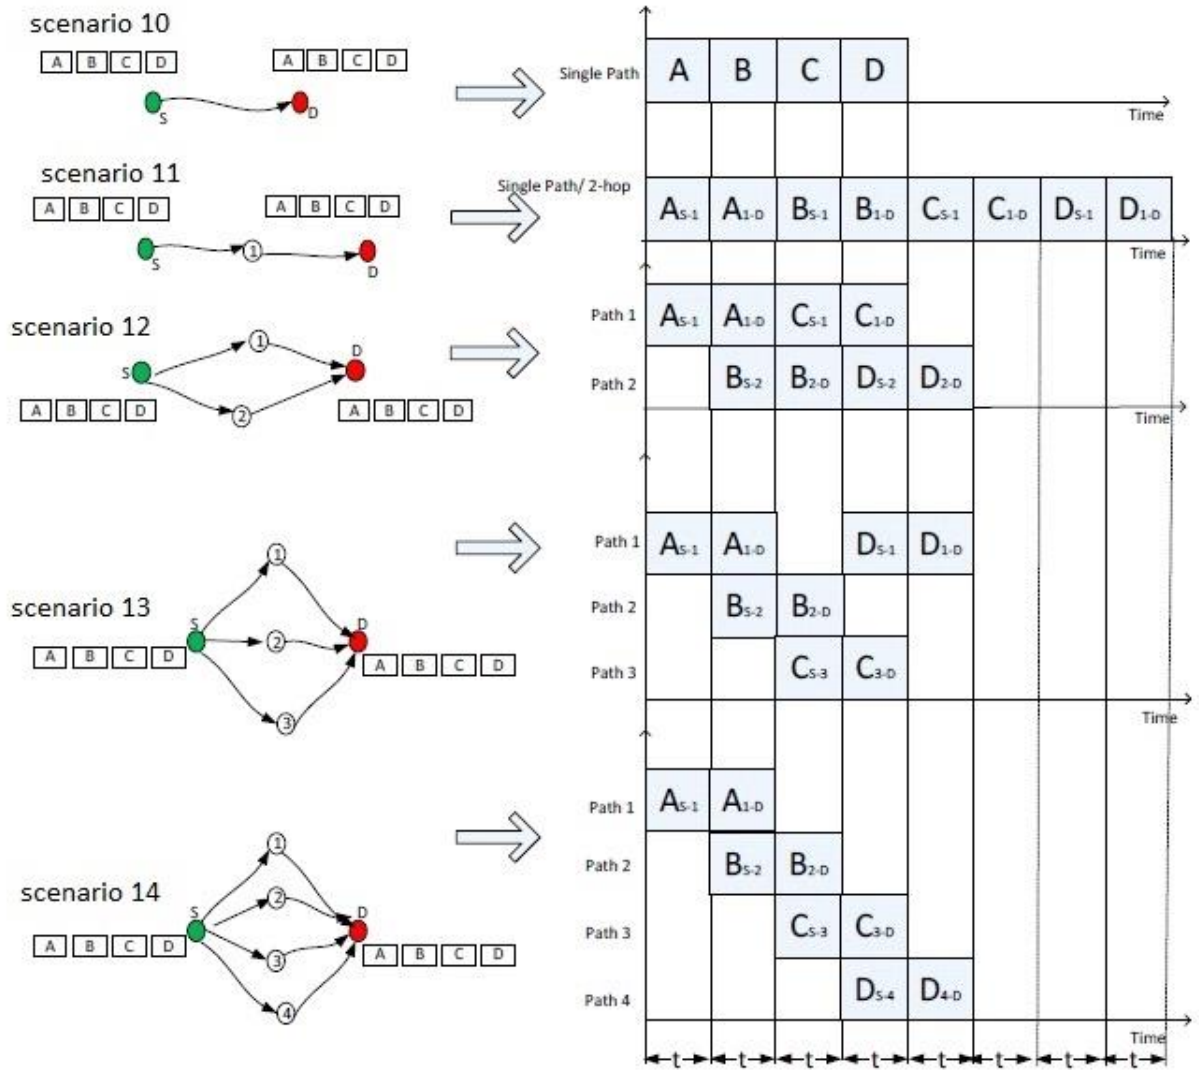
scenario 10

A B C D A B C D

S D

Single Path A B C D

Time

scenario 11

A B C D A B C D

S 1 D

Single Path/ 2-hop $A_{S-1}$ $A_{1-D}$ $B_{S-1}$ $B_{1-D}$ $C_{S-1}$ $C_{1-D}$ $D_{S-1}$ $D_{1-D}$

Time

scenario 12

S 1 2 D

A B C D A B C D

Path 1 $A_{S-1}$ $A_{1-D}$ $C_{S-1}$ $C_{1-D}$

Path 2 $B_{S-2}$ $B_{2-D}$ $D_{S-2}$ $D_{2-D}$

Time

scenario 13

S 1 2 3 D

A B C D A B C D

Path 1 $A_{S-1}$ $A_{1-D}$ $D_{S-1}$ $D_{1-D}$

Path 2 $B_{S-2}$ $B_{2-D}$

Path 3 $C_{S-3}$ $C_{3-D}$

Time

scenario 14

S 1 2 3 4 D

A B C D A B C D

Path 1 $A_{S-1}$ $A_{1-D}$

Path 2 $B_{S-2}$ $B_{2-D}$

Path 3 $C_{S-3}$ $C_{3-D}$

Path 4 $D_{S-4}$ $D_{4-D}$

Time

t t t t t t t t